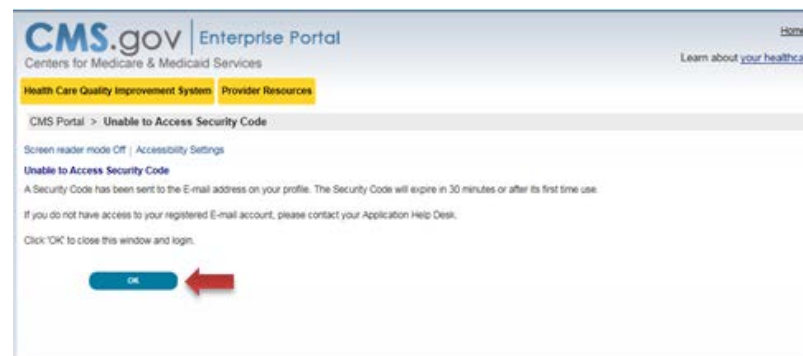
CMS.gov | Enterprise Portal
Centers for Medicare & Medicaid Services

Hom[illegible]
Learn about your healthc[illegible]

Health Care Quality Improvement System
Provider Resources

CMS Portal > Unable to Access Security Code

Screen reader mode Off | Accessibility Settings

Unable to Access Security Code

A Security Code has been sent to the E-mail address on your profile. The Security Code will expire in 30 minutes or after its first time use.

If you do not have access to your registered E-mail account, please contact your Application Help Desk.

Click 'OK' to close this window and login.

OK